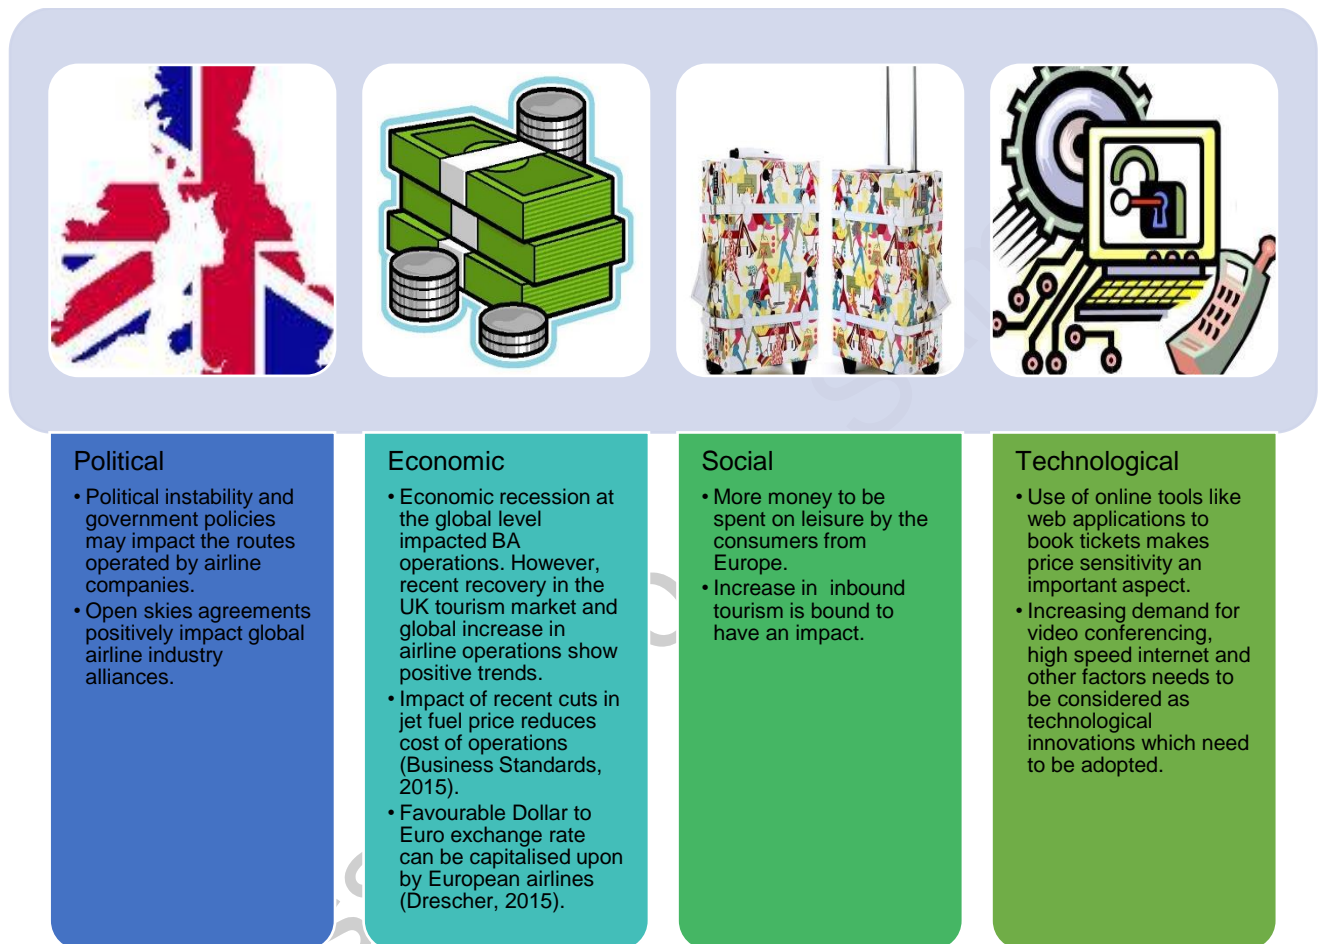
Political

• Political instability and government policies may impact the routes operated by airline companies.
• Open skies agreements positively impact global airline industry alliances.

Economic

• Economic recession at the global level impacted BA operations. However, recent recovery in the UK tourism market and global increase in airline operations show positive trends.
• Impact of recent cuts in jet fuel price reduces cost of operations (Business Standards, 2015).
• Favourable Dollar to Euro exchange rate can be capitalised upon by European airlines (Drescher, 2015).

Social

• More money to be spent on leisure by the consumers from Europe.
• Increase in inbound tourism is bound to have an impact.

Technological

• Use of online tools like web applications to book tickets makes price sensitivity an important aspect.
• Increasing demand for video conferencing, high speed internet and other factors needs to be considered as technological innovations which need to be adopted.